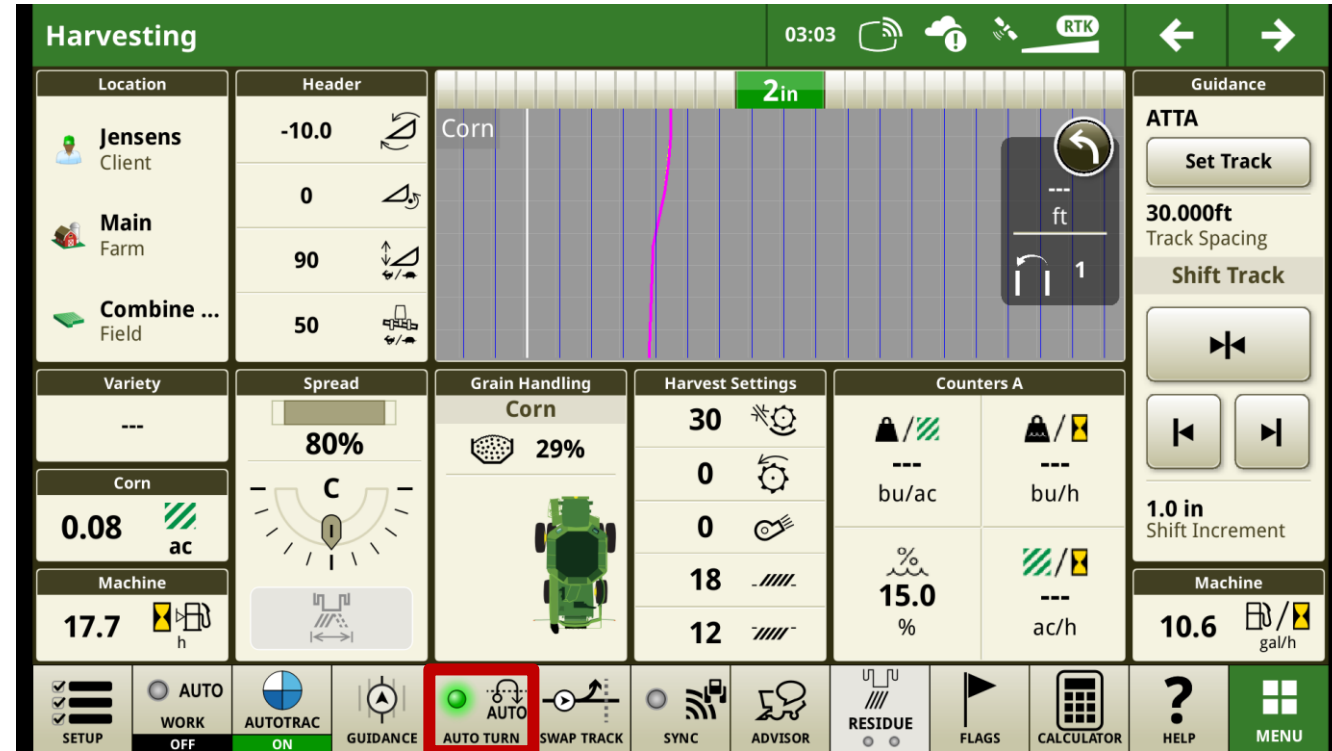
Harvesting
03:03
RTK

Location
Jensens
Client
Main
Farm
Combine ...
Field

Header
-10.0
0
90
50

2in
Corn
---
ft
1

Guidance
ATTA
Set Track
30.000ft
Track Spacing
Shift Track
1.0 in
Shift Increment

Variety
---

Corn
0.08
ac

Machine
17.7
h

Spread
80%
C

Grain Handling
Corn
29%

Harvest Settings
30
0
0
18
12

Counters A
---
bu/ac
---
bu/h
%
15.0
%
---
ac/h

Machine
10.6
gal/h

SETUP
AUTO
WORK
OFF
AUTOTRAC
ON
GUIDANCE
AUTO
AUTO TURN
SWAP TRACK
SYNC
ADVISOR
RESIDUE
FLAGS
CALCULATOR
HELP
MENU